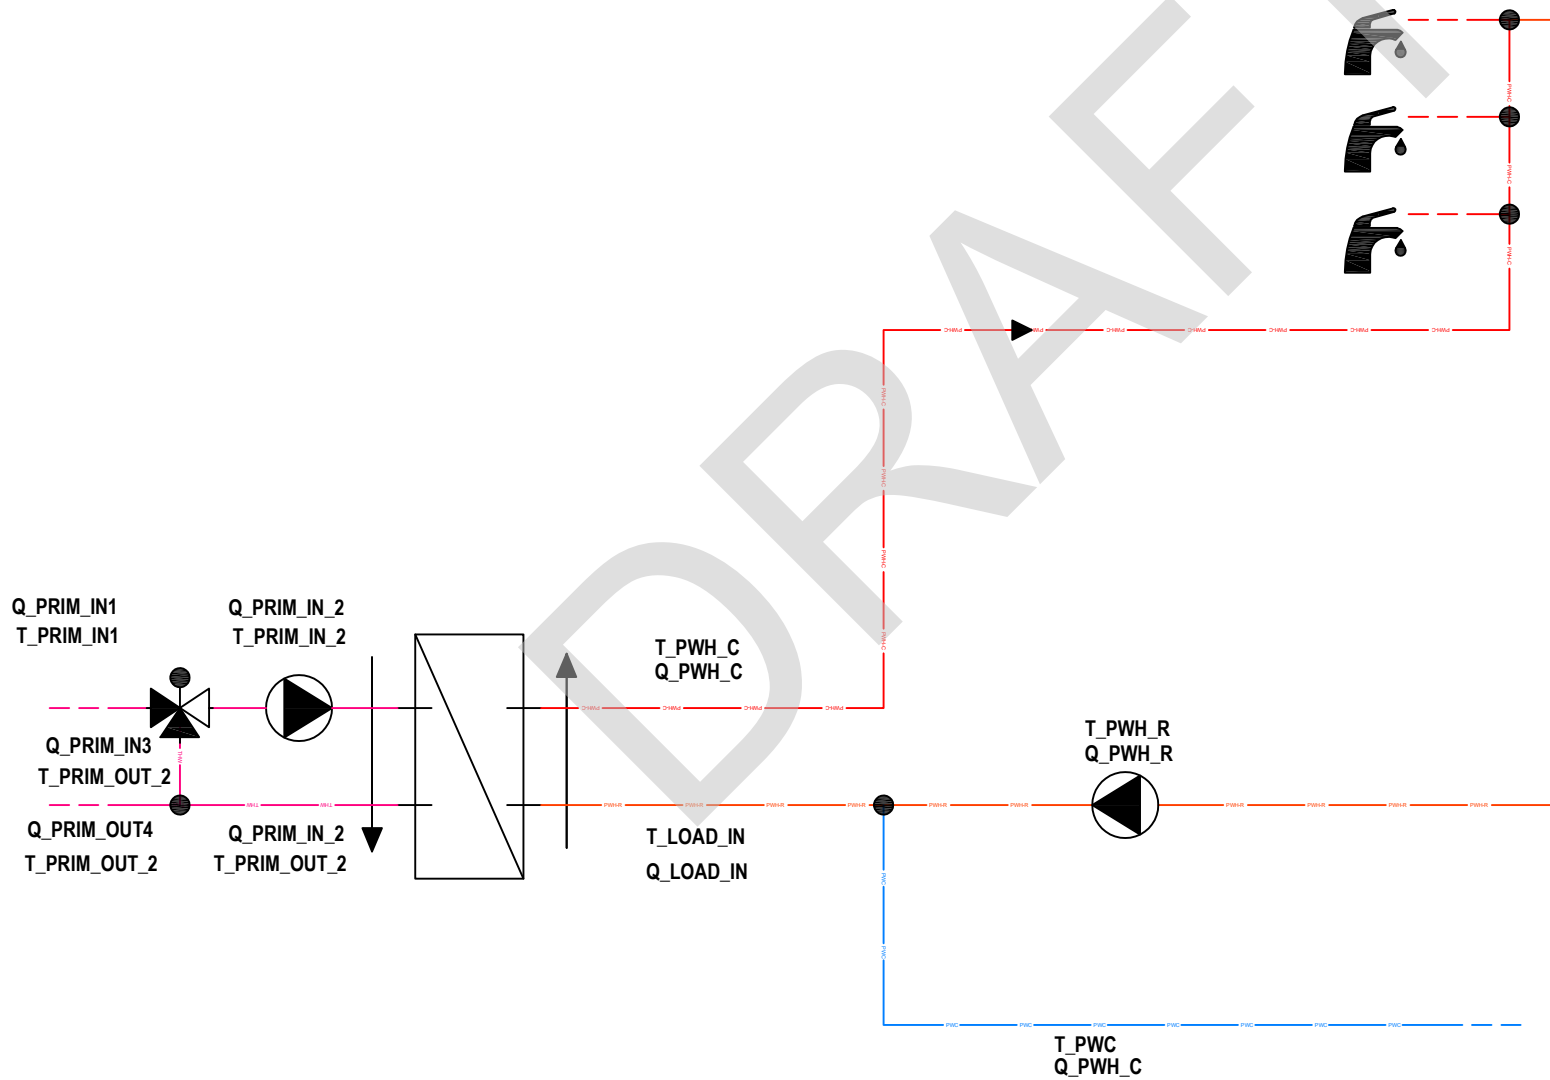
DRAFT

Q_PRIM_IN1
T_PRIM_IN1

Q_PRIM_IN_2
T_PRIM_IN_2

T_PWH_C
Q_PWH_C

Q_PRIM_IN3
T_PRIM_OUT_2

T_PWH_R
Q_PWH_R

Q_PRIM_OUT4
T_PRIM_OUT_2

Q_PRIM_IN_2
T_PRIM_OUT_2

T_LOAD_IN
Q_LOAD_IN

T_PWC
Q_PWH_C